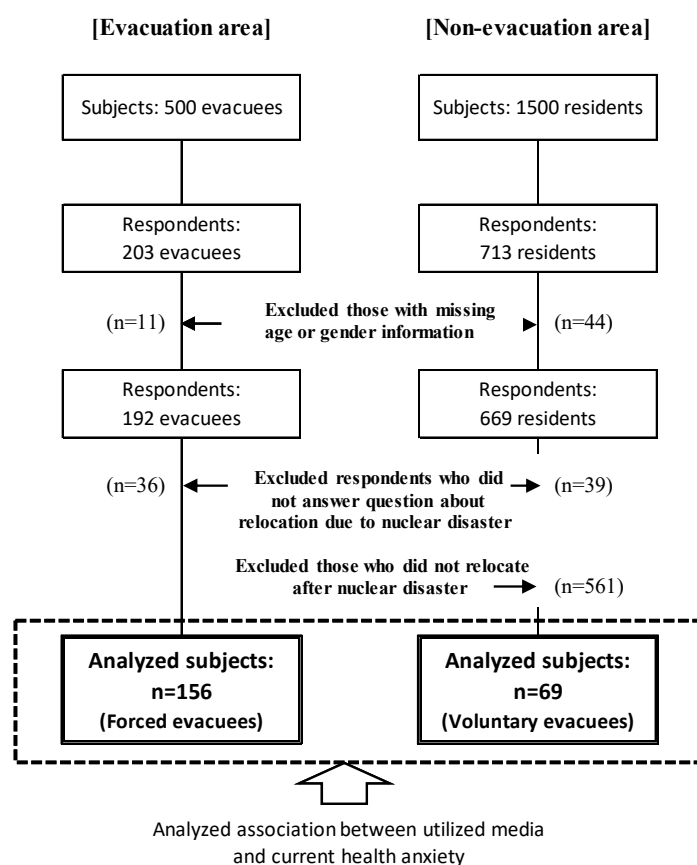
[Evacuation area]

[Non-evacuation area]

Subjects: 500 evacuees

Subjects: 1500 residents

Respondents: 203 evacuees

Respondents: 713 residents

(n=11)

Excluded those with missing age or gender information

(n=44)

Respondents: 192 evacuees

Respondents: 669 residents

(n=36)

Excluded respondents who did not answer question about relocation due to nuclear disaster

(n=39)

Excluded those who did not relocate after nuclear disaster

(n=561)

Analyzed subjects: n=156 (Forced evacuees)

Analyzed subjects: n=69 (Voluntary evacuees)

Analyzed association between utilized media and current health anxiety